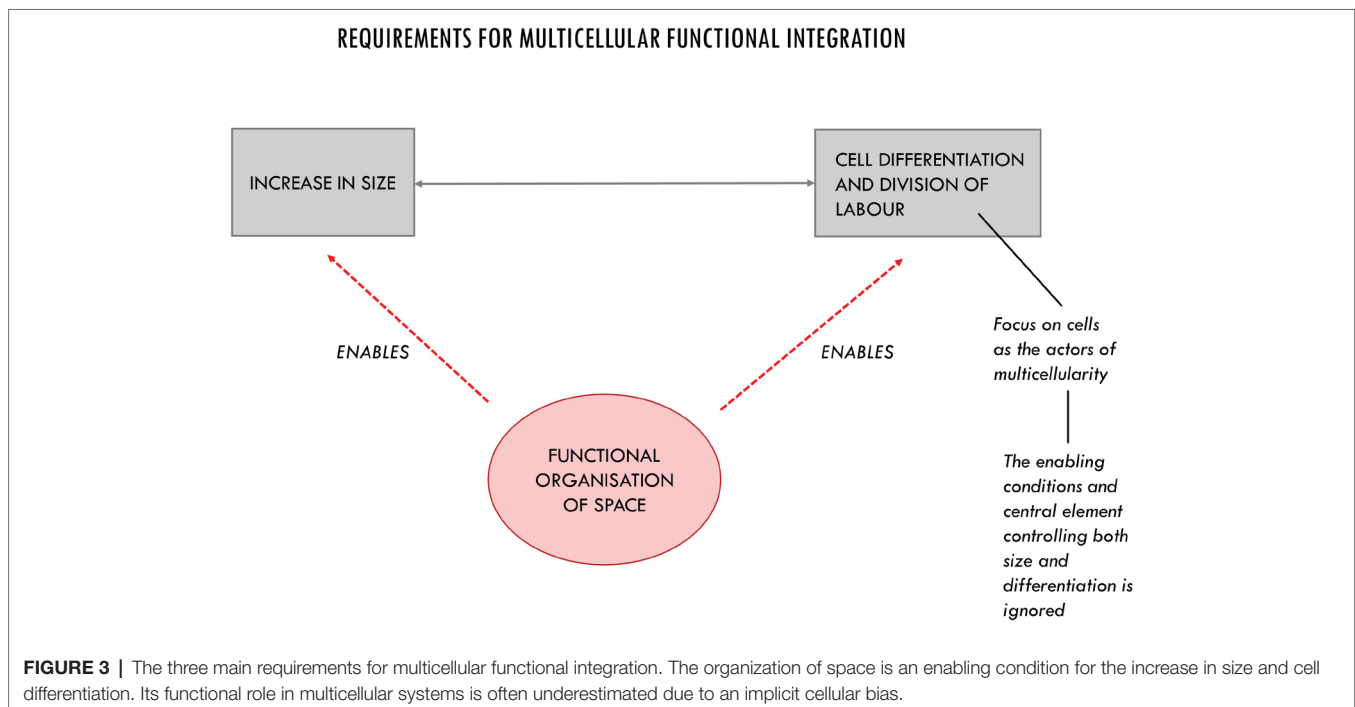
REQUIREMENTS FOR MULTICELLULAR FUNCTIONAL INTEGRATION

INCREASE IN SIZE

CELL DIFFERENTIATION AND DIVISION OF LABOUR

Focus on cells as the actors of multicellularity

ENABLES

ENABLES

FUNCTIONAL ORGANISATION OF SPACE

The enabling conditions and central element controlling both size and differentiation is ignored

**FIGURE 3 |** The three main requirements for multicellular functional integration. The organization of space is an enabling condition for the increase in size and cell differentiation. Its functional role in multicellular systems is often underestimated due to an implicit cellular bias.